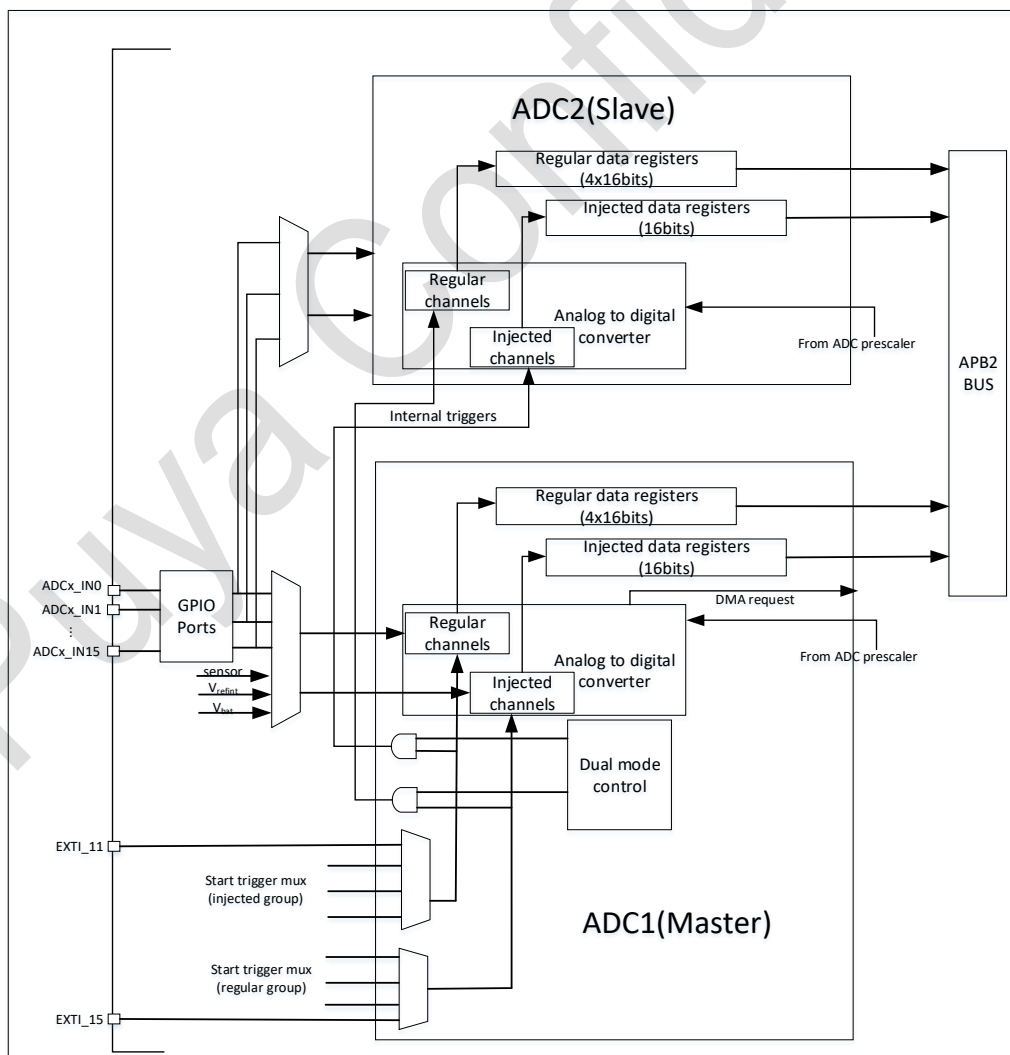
ADC2(Slave)

Regular data registers (4x16bits)

Injected data registers (16bits)

Regular channels

Analog to digital converter

Injected channels

From ADC prescaler

APB2 BUS

Internal triggers

Regular data registers (4x16bits)

Injected data registers (16bits)

DMA request

ADCx_IN0

ADCx_IN1

⋮

ADCx_IN15

GPIO Ports

Regular channels

Analog to digital converter

From ADC prescaler

sensor

$V_{refint}$

$V_{bat}$

Injected channels

Dual mode control

EXTI_11

Start trigger mux (injected group)

ADC1(Master)

Start trigger mux (regular group)

EXTI_15